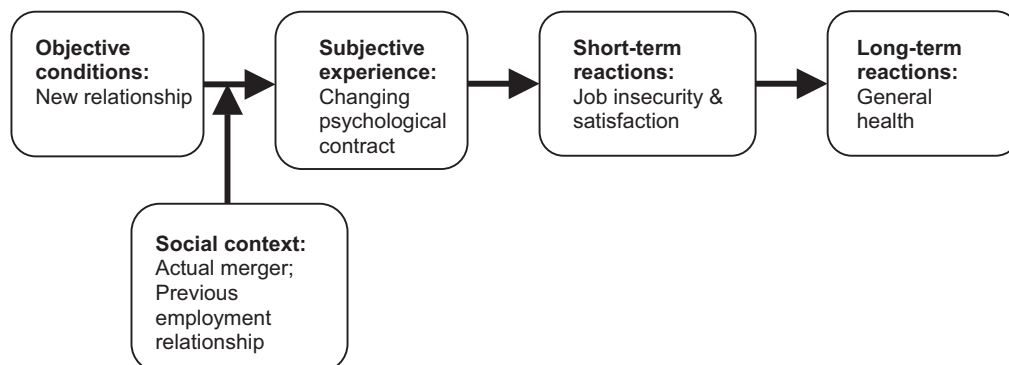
**Objective conditions:**
New relationship

**Subjective experience:**
Changing psychological contract

**Short-term reactions:**
Job insecurity & satisfaction

**Long-term reactions:**
General health

**Social context:**
Actual merger; Previous employment relationship